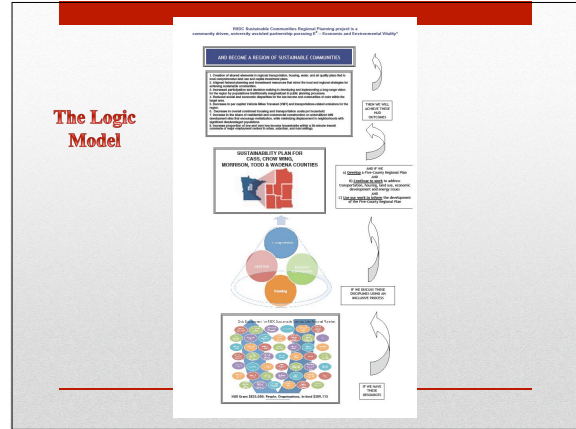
The Logic Model

RDSC Sustainable Communities Regional Planning project is a community driven, university assisted partnership pursuing E³ – Economic and Environmental Vitality*

AND BECOME A REGION OF SUSTAINABLE COMMUNITIES

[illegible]

THEN WE WILL ACHIEVE THESE FIVE OUTCOMES

SUSTAINABILITY PLAN FOR CASS, CROW WING, MORRISON, TODD & WADENA COUNTIES

AND IF WE
1) Develop a Five-County Regional Plan
AND
2) Continue to work to address: transportation, housing, land use, economic development, and energy issues
AND
3) Use our work to inform the development of the Five-County Regional Plan

Transportation
Land Use
Economic Development
Housing

IF WE DISCUSS THESE DISCIPLINES USING AN INCLUSIVE PROCESS

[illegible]

IF WE HAVE THESE RESOURCES

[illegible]